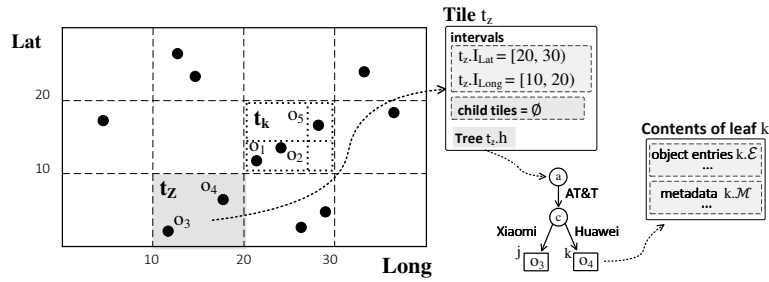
Lat

20

10

10

20

30

Long

$t_k$

$o_5$

$o_1$

$o_2$

$t_Z$

$o_4$

$o_3$

Tile $t_z$

intervals

$t_z.I_{Lat} = [20, 30)$

$t_z.I_{Long} = [10, 20)$

child tiles = $\emptyset$

Tree $t_z.h$

a

AT&T

c

Xiaomi

Huawei

j $o_3$

k $o_4$

Contents of leaf k

object entries $k.\mathcal{E}$

...

metadata $k.\mathcal{M}$

...